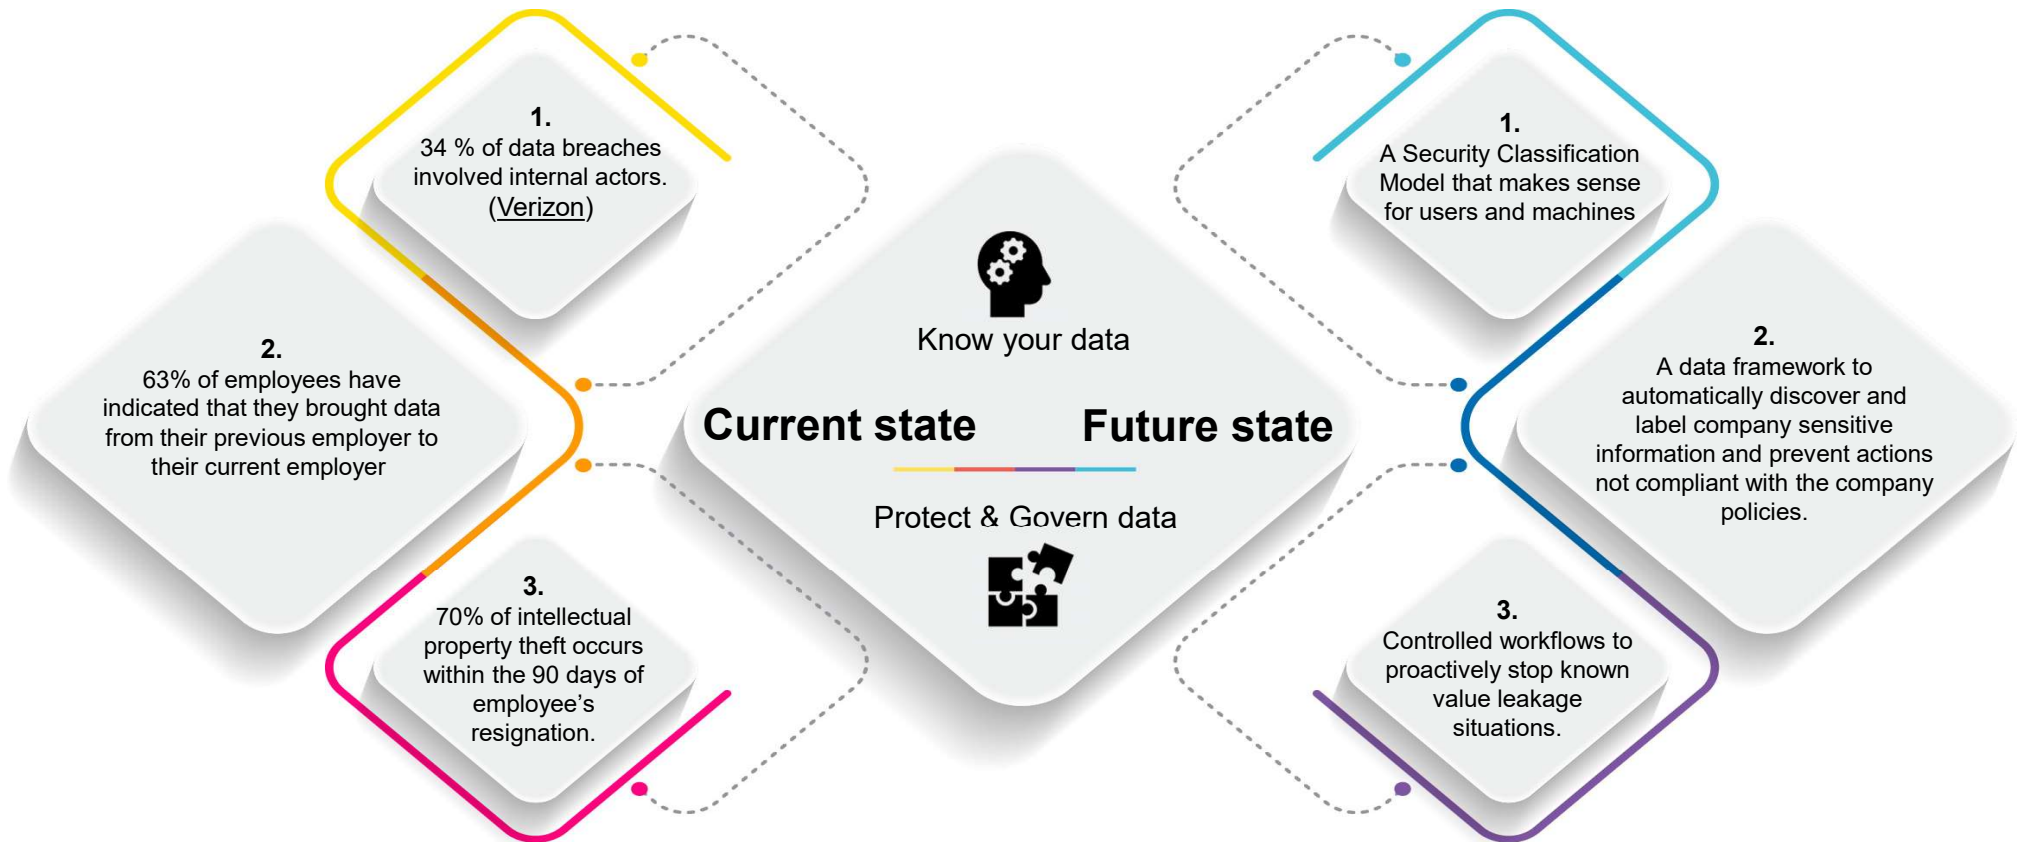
1.
34 % of data breaches involved internal actors. (Verizon)

2.
63% of employees have indicated that they brought data from their previous employer to their current employer

3.
70% of intellectual property theft occurs within the 90 days of employee's resignation.

Know your data

Current state

Future state

Protect & Govern data

1.
A Security Classification Model that makes sense for users and machines

2.
A data framework to automatically discover and label company sensitive information and prevent actions not compliant with the company policies.

3.
Controlled workflows to proactively stop known value leakage situations.